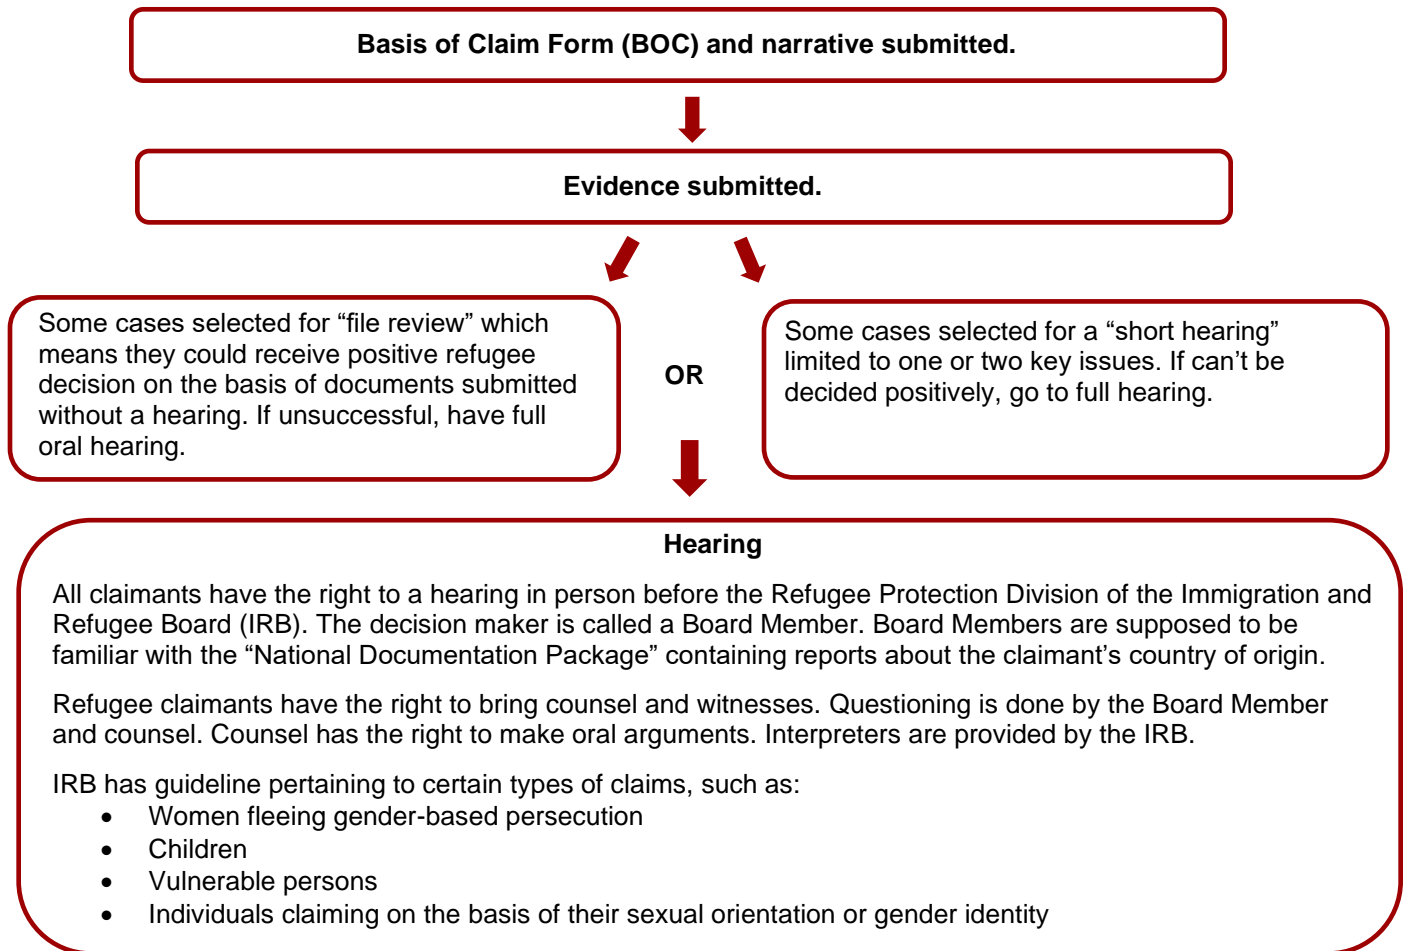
Basis of Claim Form (BOC) and narrative submitted.

Evidence submitted.

Some cases selected for “file review” which means they could receive positive refugee decision on the basis of documents submitted without a hearing. If unsuccessful, have full oral hearing.

OR

Some cases selected for a “short hearing” limited to one or two key issues. If can’t be decided positively, go to full hearing.

Hearing

All claimants have the right to a hearing in person before the Refugee Protection Division of the Immigration and Refugee Board (IRB). The decision maker is called a Board Member. Board Members are supposed to be familiar with the “National Documentation Package” containing reports about the claimant’s country of origin.

Refugee claimants have the right to bring counsel and witnesses. Questioning is done by the Board Member and counsel. Counsel has the right to make oral arguments. Interpreters are provided by the IRB.

IRB has guideline pertaining to certain types of claims, such as:
• Women fleeing gender-based persecution
• Children
• Vulnerable persons
• Individuals claiming on the basis of their sexual orientation or gender identity